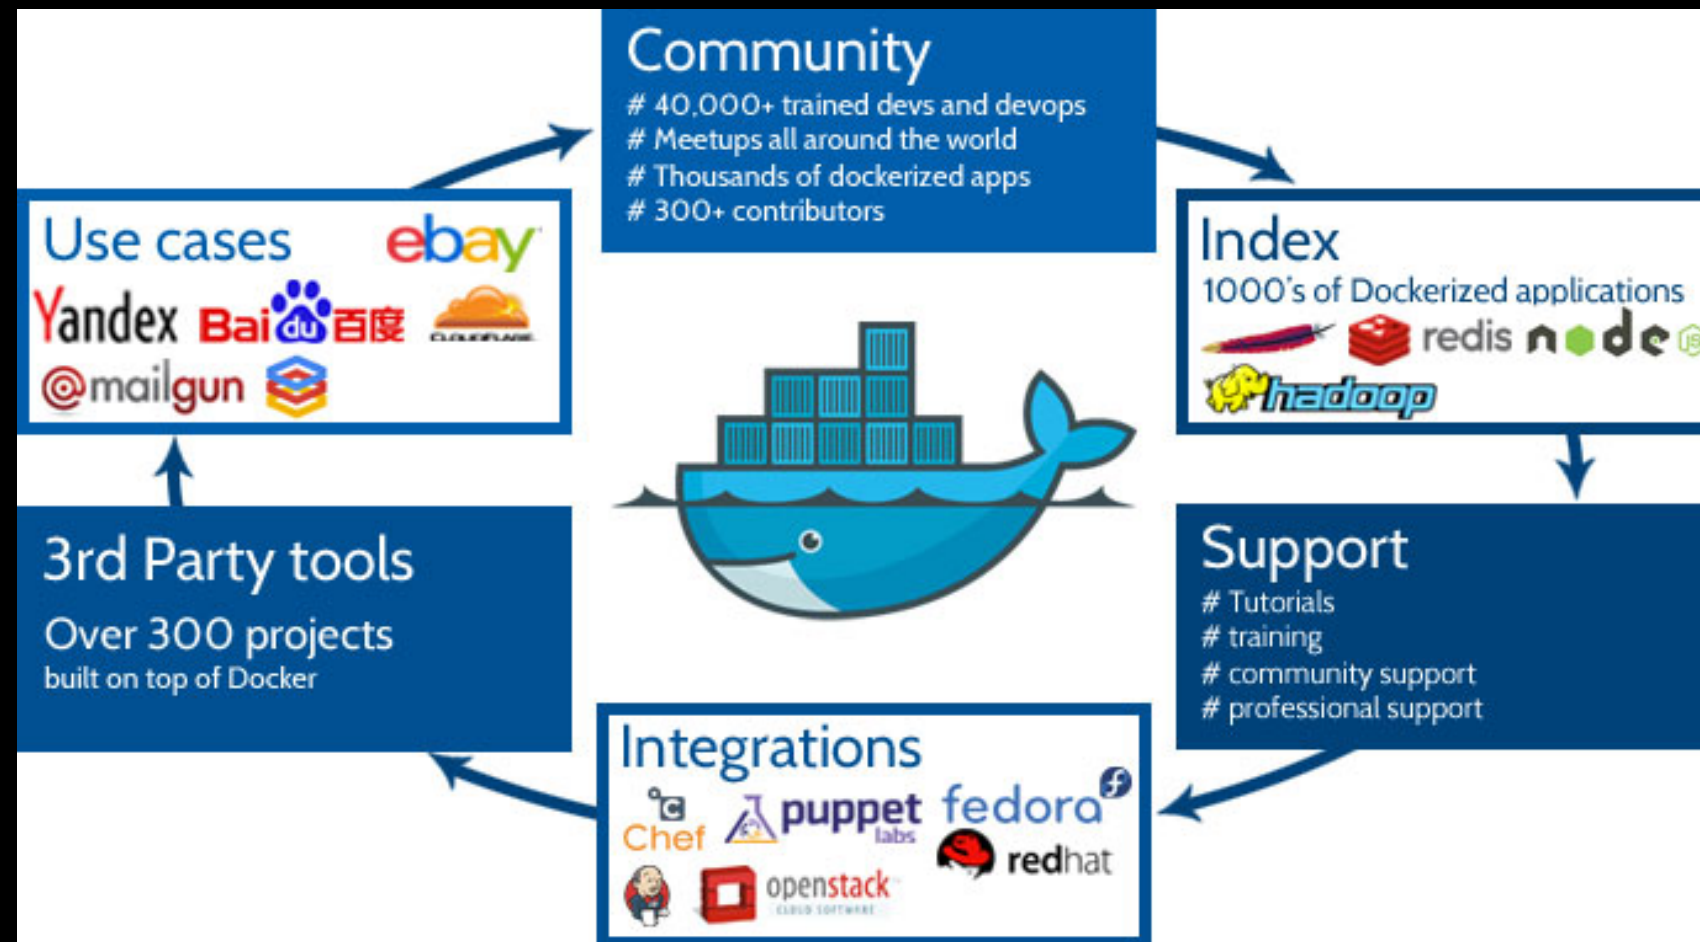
Community
# 40,000+ trained devs and devops
# Meetups all around the world
# Thousands of dockerized apps
# 300+ contributors

Use cases
ebay
Yandex Bai du 百度 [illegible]
@mailgun

Index
1000's of Dockerized applications
redis node
hadoop

3rd Party tools
Over 300 projects
built on top of Docker

Support
# Tutorials
# training
# community support
# professional support

Integrations
Chef puppet labs fedora
redhat
openstack CLOUD SOFTWARE